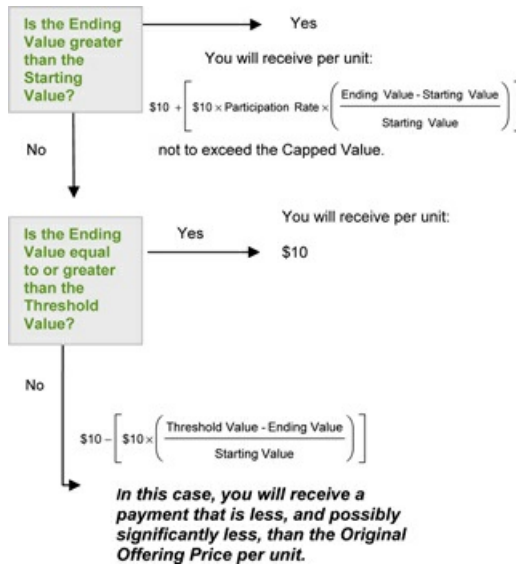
Is the Ending Value greater than the Starting Value?

Yes

You will receive per unit:

$\$10 + \left[\$10 \times \text{Participation Rate} \times \left(\frac{\text{Ending Value - Starting Value}}{\text{Starting Value}}\right)\right]$

No

not to exceed the Capped Value.

Is the Ending Value equal to or greater than the Threshold Value?

Yes

You will receive per unit:

$10

No

$\$10 - \left[\$10 \times \left(\frac{\text{Threshold Value - Ending Value}}{\text{Starting Value}}\right)\right]$

In this case, you will receive a payment that is less, and possibly significantly less, than the Original Offering Price per unit.